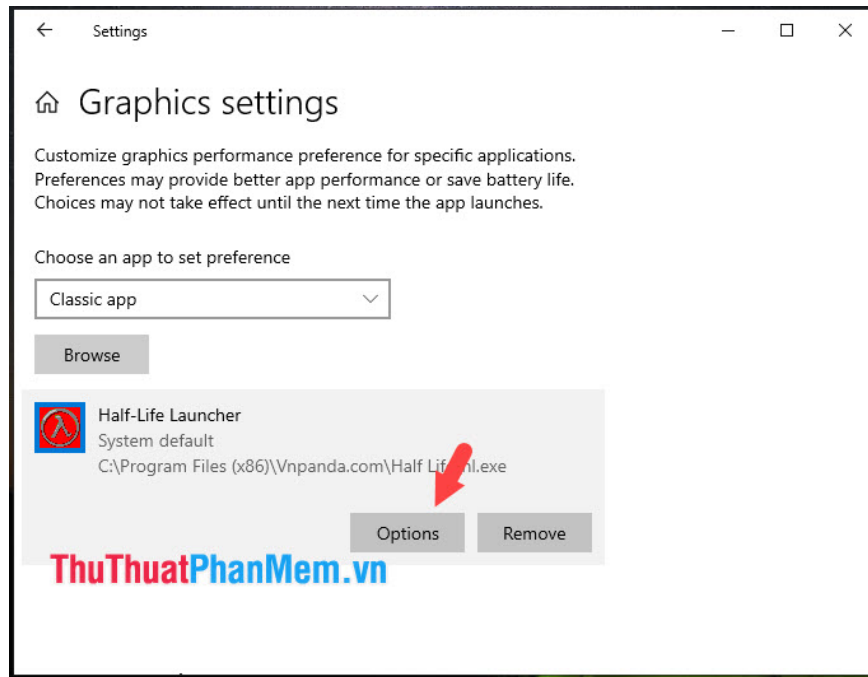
Settings

Graphics settings

Customize graphics performance preference for specific applications. Preferences may provide better app performance or save battery life. Choices may not take effect until the next time the app launches.

Choose an app to set preference

Classic app

Browse

Half-Life Launcher
System default
C:\Program Files (x86)\Vnpanda.com\Half Lif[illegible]hl.exe

Options
Remove

ThuThuatPhanMem.vn